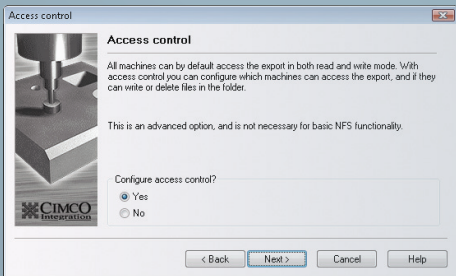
Access control

Access control

All machines can by default access the export in both read and write mode. With access control you can configure which machines can access the export, and if they can write or delete files in the folder.

This is an advanced option, and is not necessary for basic NFS functionality.

Configure access control?

Yes

No

CIMCO Integration

< Back

Next >

Cancel

Help